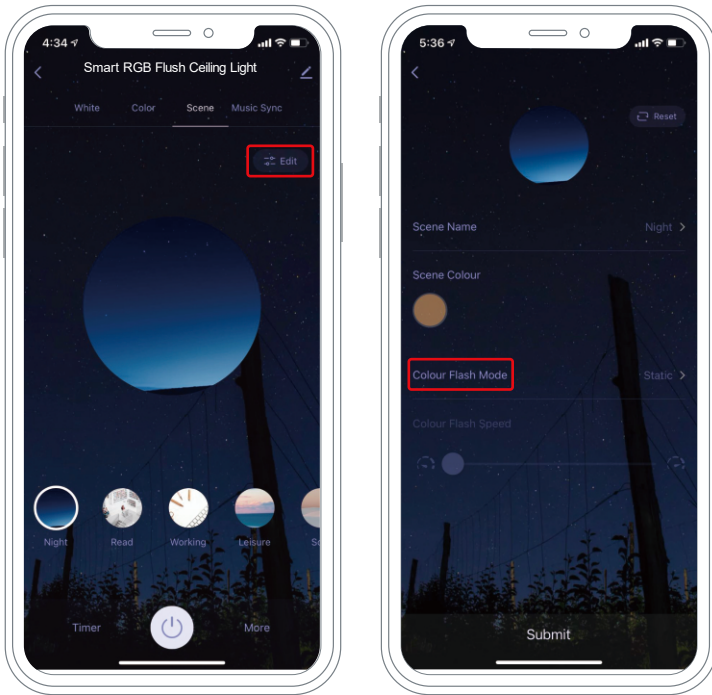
4:34

Smart RGB Flush Ceiling Light

White Color Scene Music Sync

Edit

Night Read Working Leisure Sc

Timer More

5:36

Reset

Scene Name Night

Scene Colour

Colour Flash Mode Static

Colour Flash Speed

Submit